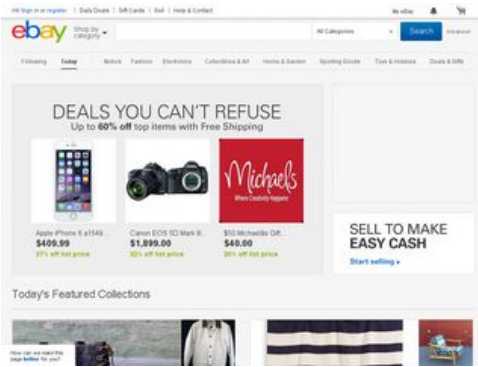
Hi! Sign in or register | Daily Deals | Gift Cards | Sell | Help & Contact

My eBay

ebay

Shop by category

All Categories

Search

Advanced

Following Today Motors Fashion Electronics Collectibles & Art Home & Garden Sporting Goods Toys & Hobbies Deals & Gifts

DEALS YOU CAN'T REFUSE

Up to 60% off top items with Free Shipping

Michaels

Where Creativity Happens

Apple iPhone 6 a1549...
$409.99
27% off list price

Canon EOS 5D Mark III...
$1,899.00
32% off list price

$50 Michaels Gift...
$40.00
20% off list price

SELL TO MAKE EASY CASH

Start selling ▸

Today's Featured Collections

How can we make this page better for you?